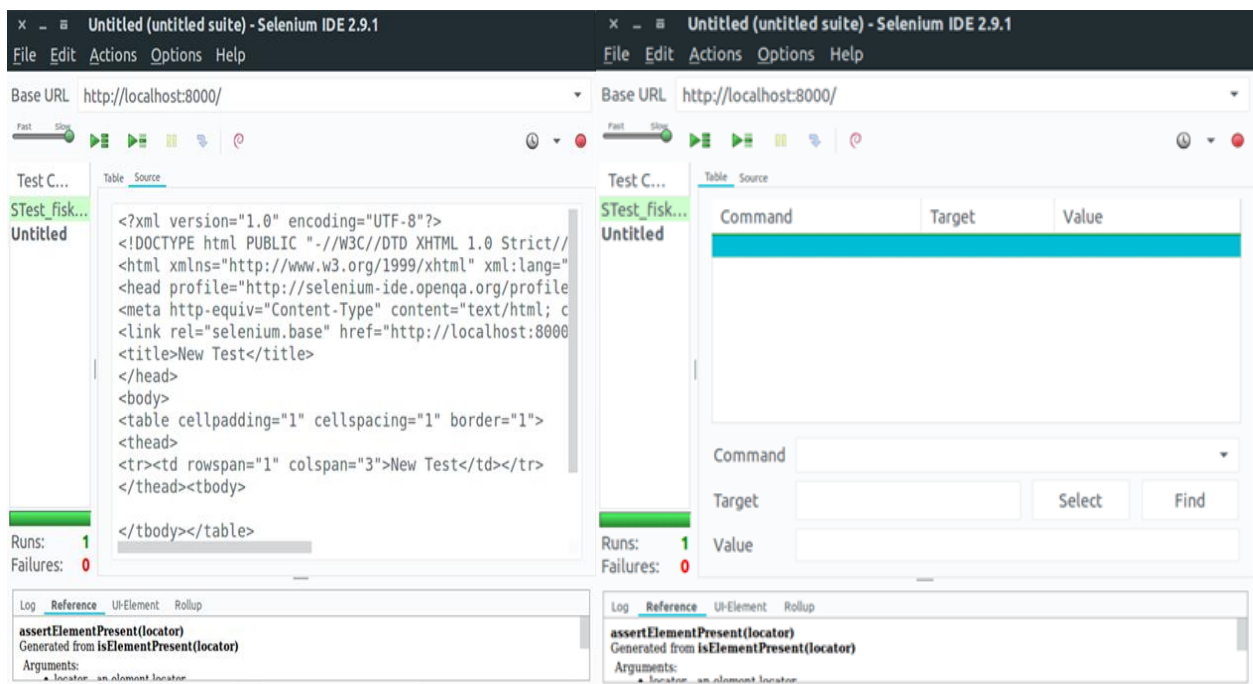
× – ≡ Untitled (untitled suite) - Selenium IDE 2.9.1
File Edit Actions Options Help
Base URL http://localhost:8000/
Fast Slow
Test C...
STest_fisk...
Untitled
Table Source
<?xml version="1.0" encoding="UTF-8"?>
<!DOCTYPE html PUBLIC "-//W3C//DTD XHTML 1.0 Strict//
<html xmlns="http://www.w3.org/1999/xhtml" xml:lang="
<head profile="http://selenium-ide.openqa.org/profile
<meta http-equiv="Content-Type" content="text/html; c
<link rel="selenium.base" href="http://localhost:8000
<title>New Test</title>
</head>
<body>
<table cellpadding="1" cellspacing="1" border="1">
<thead>
<tr><td rowspan="1" colspan="3">New Test</td></tr>
</thead><tbody>

</tbody></table>
Runs: 1
Failures: 0
Log Reference UI-Element Rollup
assertElementPresent(locator)
Generated from isElementPresent(locator)
Arguments:
• locator - an element locator

× – ≡ Untitled (untitled suite) - Selenium IDE 2.9.1
File Edit Actions Options Help
Base URL http://localhost:8000/
Fast Slow
Test C...
STest_fisk...
Untitled
Table Source
| Command | Target | Value |
|---|---|---|
| | | |

Command
Target Select Find
Value
Runs: 1
Failures: 0
Log Reference UI-Element Rollup
assertElementPresent(locator)
Generated from isElementPresent(locator)
Arguments:
• locator - an element locator